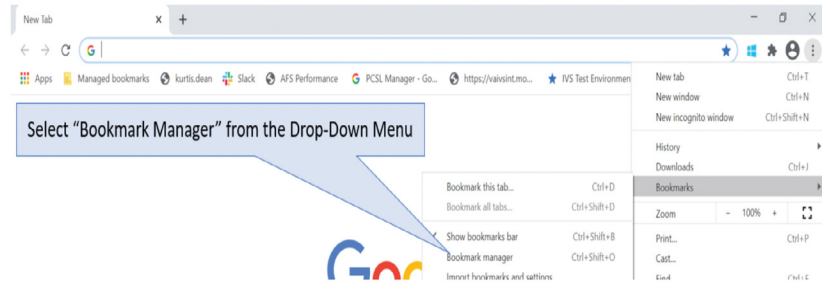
New Tab
×
+
Apps
Managed bookmarks
kurtis.dean
Slack
AFS Performance
PCSL Manager - Go...
https://vaivsint.mo...
IVS Test Environmen

Select "Bookmark Manager" from the Drop-Down Menu

New tab Ctrl+T
New window Ctrl+N
New incognito window Ctrl+Shift+N
History
Downloads Ctrl+J
Bookmarks
Zoom – 100% +
Print... Ctrl+P
Cast...
Find Ctrl+F

Bookmark this tab... Ctrl+D
Bookmark all tabs... Ctrl+Shift+D
Show bookmarks bar Ctrl+Shift+B
Bookmark manager Ctrl+Shift+O
Import bookmarks and settings

Goo